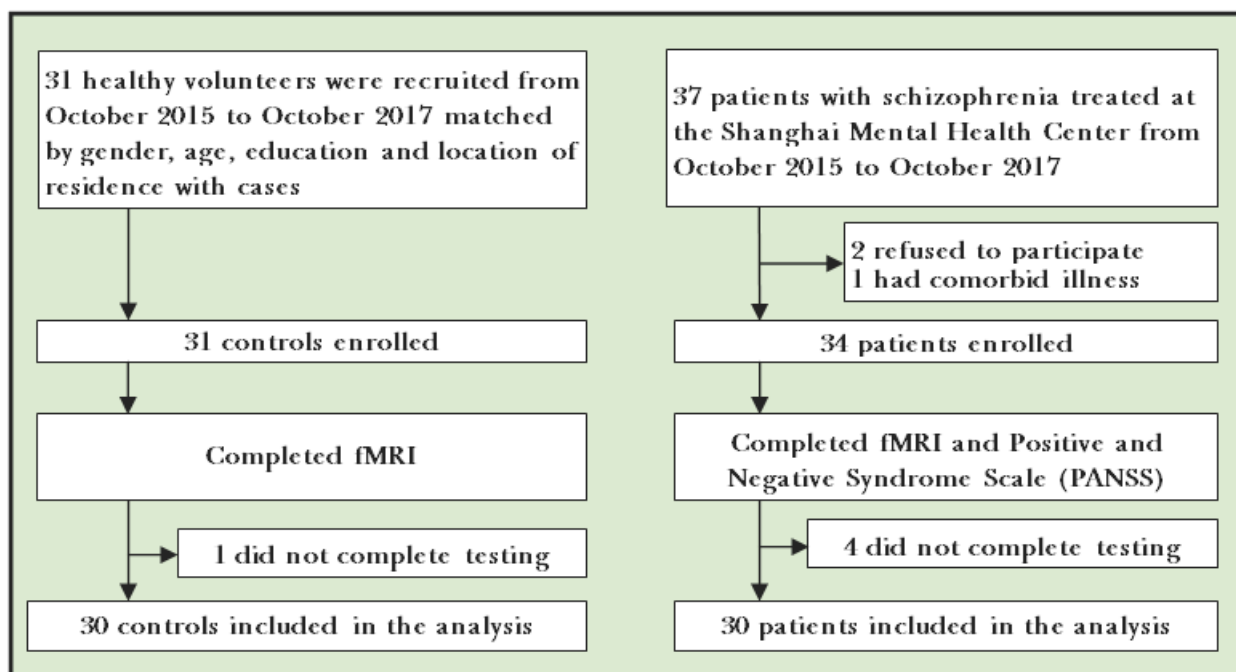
31 healthy volunteers were recruited from October 2015 to October 2017 matched by gender, age, education and location of residence with cases

31 controls enrolled

Completed fMRI

1 did not complete testing

30 controls included in the analysis

37 patients with schizophrenia treated at the Shanghai Mental Health Center from October 2015 to October 2017

2 refused to participate
1 had comorbid illness

34 patients enrolled

Completed fMRI and Positive and Negative Syndrome Scale (PANSS)

4 did not complete testing

30 patients included in the analysis